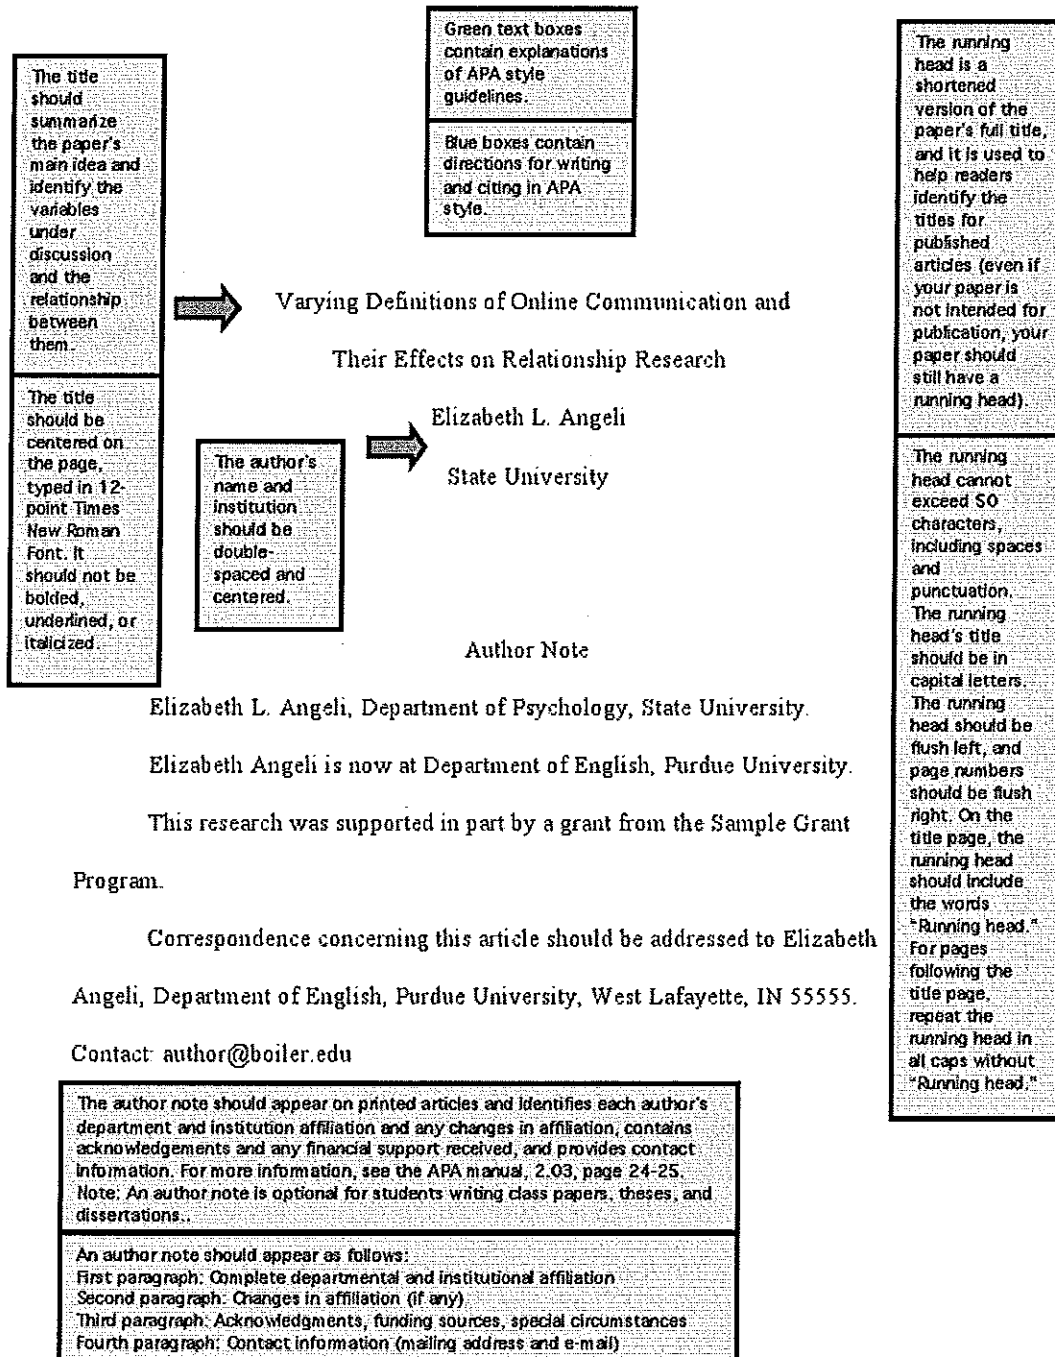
The title should summarize the paper's main idea and identify the variables under discussion and the relationship between them.

The title should be centered on the page, typed in 12-point Times New Roman Font. It should not be bolded, underlined, or italicized.

Green text boxes contain explanations of APA style guidelines.

Blue boxes contain directions for writing and citing in APA style.

The running head is a shortened version of the paper's full title, and it is used to help readers identify the titles for published articles (even if your paper is not intended for publication, your paper should still have a running head).

The running head cannot exceed 50 characters, including spaces and punctuation. The running head's title should be in capital letters. The running head should be flush left, and page numbers should be flush right. On the title page, the running head should include the words "Running head." For pages following the title page, repeat the running head in all caps without "Running head."

Varying Definitions of Online Communication and

Their Effects on Relationship Research

Elizabeth L. Angeli

State University

The author's name and institution should be double-spaced and centered.

Author Note

Elizabeth L. Angeli, Department of Psychology, State University.

Elizabeth Angeli is now at Department of English, Purdue University.

This research was supported in part by a grant from the Sample Grant Program.

Correspondence concerning this article should be addressed to Elizabeth Angeli, Department of English, Purdue University, West Lafayette, IN 55555.

Contact: author@boiler.edu

The author note should appear on printed articles and identifies each author's department and institution affiliation and any changes in affiliation, contains acknowledgements and any financial support received, and provides contact information. For more information, see the APA manual, 2.03, page 24-25. Note: An author note is optional for students writing class papers, theses, and dissertations..

An author note should appear as follows:
First paragraph: Complete departmental and institutional affiliation
Second paragraph: Changes in affiliation (if any)
Third paragraph: Acknowledgments, funding sources, special circumstances
Fourth paragraph: Contact information (mailing address and e-mail)